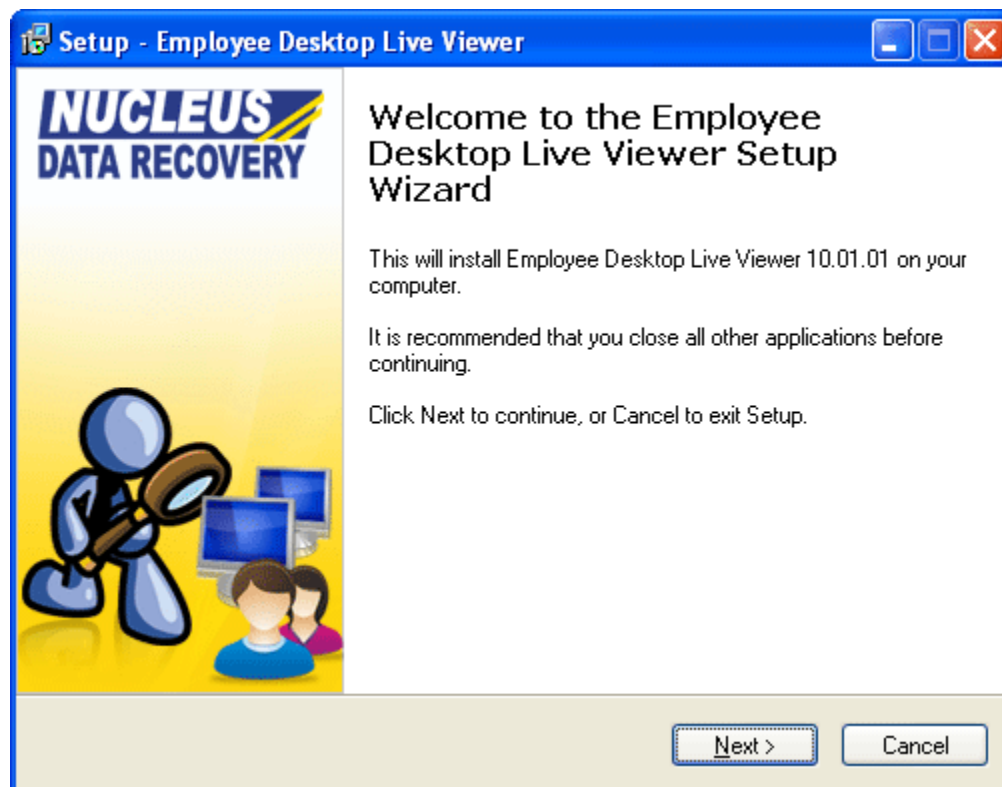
Setup - Employee Desktop Live Viewer

NUCLEUS
DATA RECOVERY

Welcome to the Employee Desktop Live Viewer Setup Wizard

This will install Employee Desktop Live Viewer 10.01.01 on your computer.

It is recommended that you close all other applications before continuing.

Click Next to continue, or Cancel to exit Setup.

Next >

Cancel